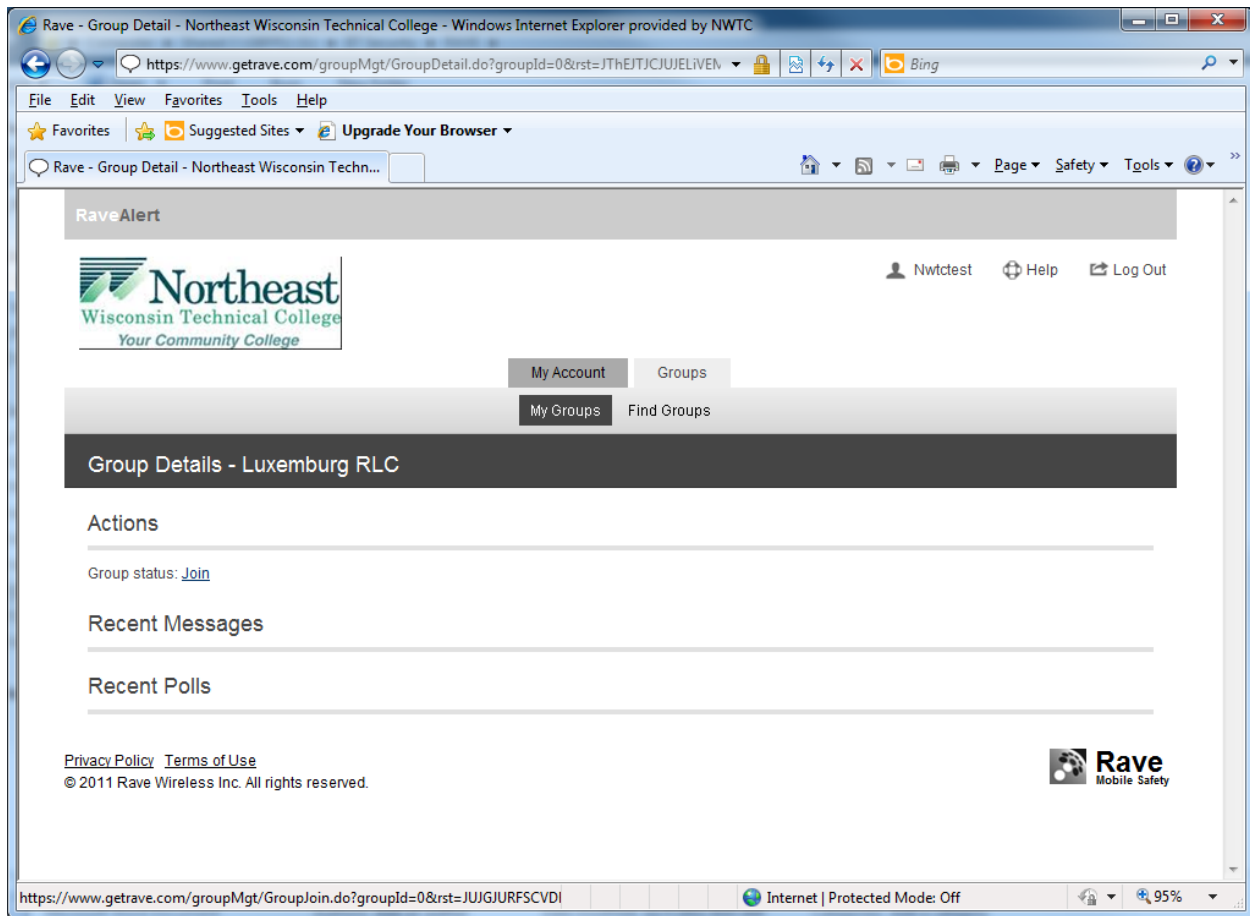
Rave - Group Detail - Northeast Wisconsin Technical College - Windows Internet Explorer provided by NWTC

https://www.getrave.com/groupMgt/GroupDetail.do?groupId=0&rst=JThEJTJCJUJELiVEM

Bing

File Edit View Favorites Tools Help

Favorites Suggested Sites Upgrade Your Browser

Rave - Group Detail - Northeast Wisconsin Techn...

Page Safety Tools

RaveAlert

Northeast Wisconsin Technical College
Your Community College

Nwtctest Help Log Out

My Account Groups

My Groups Find Groups

Group Details - Luxemburg RLC

Actions

Group status: Join

Recent Messages

Recent Polls

Privacy Policy Terms of Use
© 2011 Rave Wireless Inc. All rights reserved.

Rave Mobile Safety

https://www.getrave.com/groupMgt/GroupJoin.do?groupId=0&rst=JUJGJURFSCVDI

Internet | Protected Mode: Off

95%